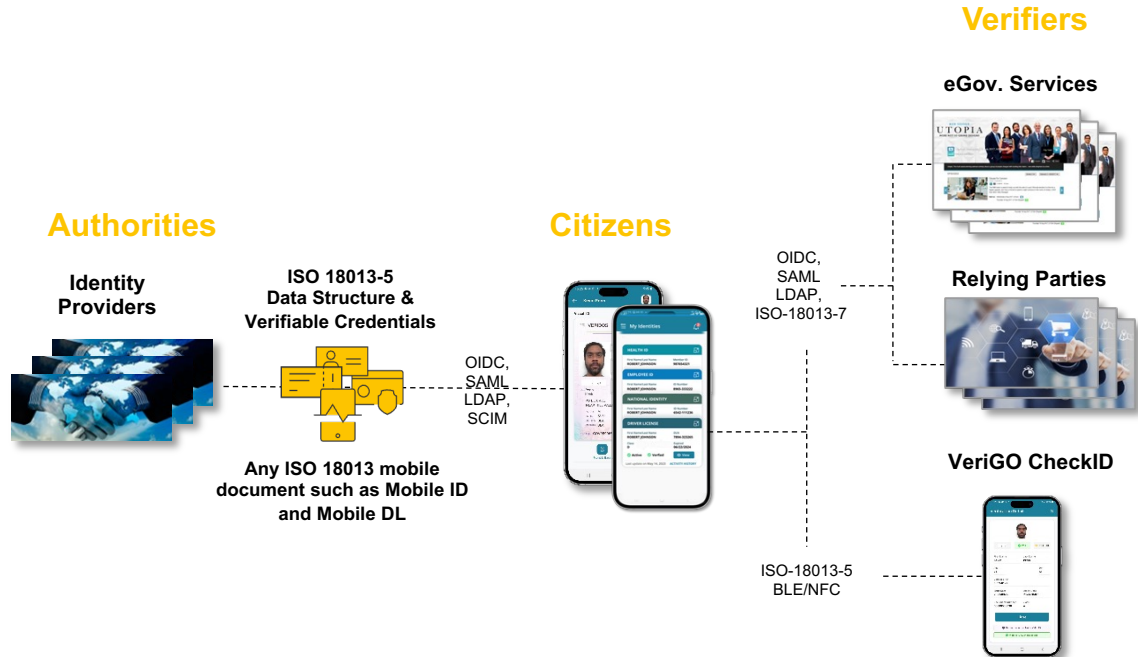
Verifiers

eGov. Services

Authorities

Identity Providers

ISO 18013-5 Data Structure & Verifiable Credentials

Any ISO 18013 mobile document such as Mobile ID and Mobile DL

OIDC, SAML LDAP, SCIM

Citizens

My Identities

HEALTH ID

EMPLOYEE ID

NATIONAL IDENTITY

DRIVER LICENSE

ROBERT JOHNSON

OIDC, SAML LDAP, ISO-18013-7

Relying Parties

UTOPIA

VeriGO CheckID

ISO-18013-5 BLE/NFC